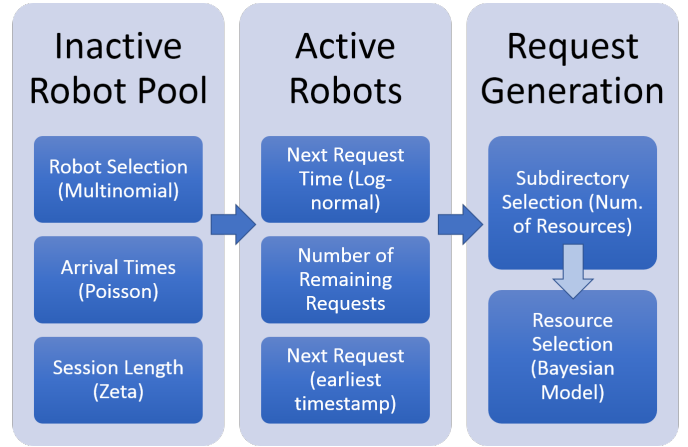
Inactive Robot Pool

Robot Selection (Multinomial)

Arrival Times (Poisson)

Session Length (Zeta)

Active Robots

Next Request Time (Log-normal)

Number of Remaining Requests

Next Request (earliest timestamp)

Request Generation

Subdirectory Selection (Num. of Resources)

Resource Selection (Bayesian Model)